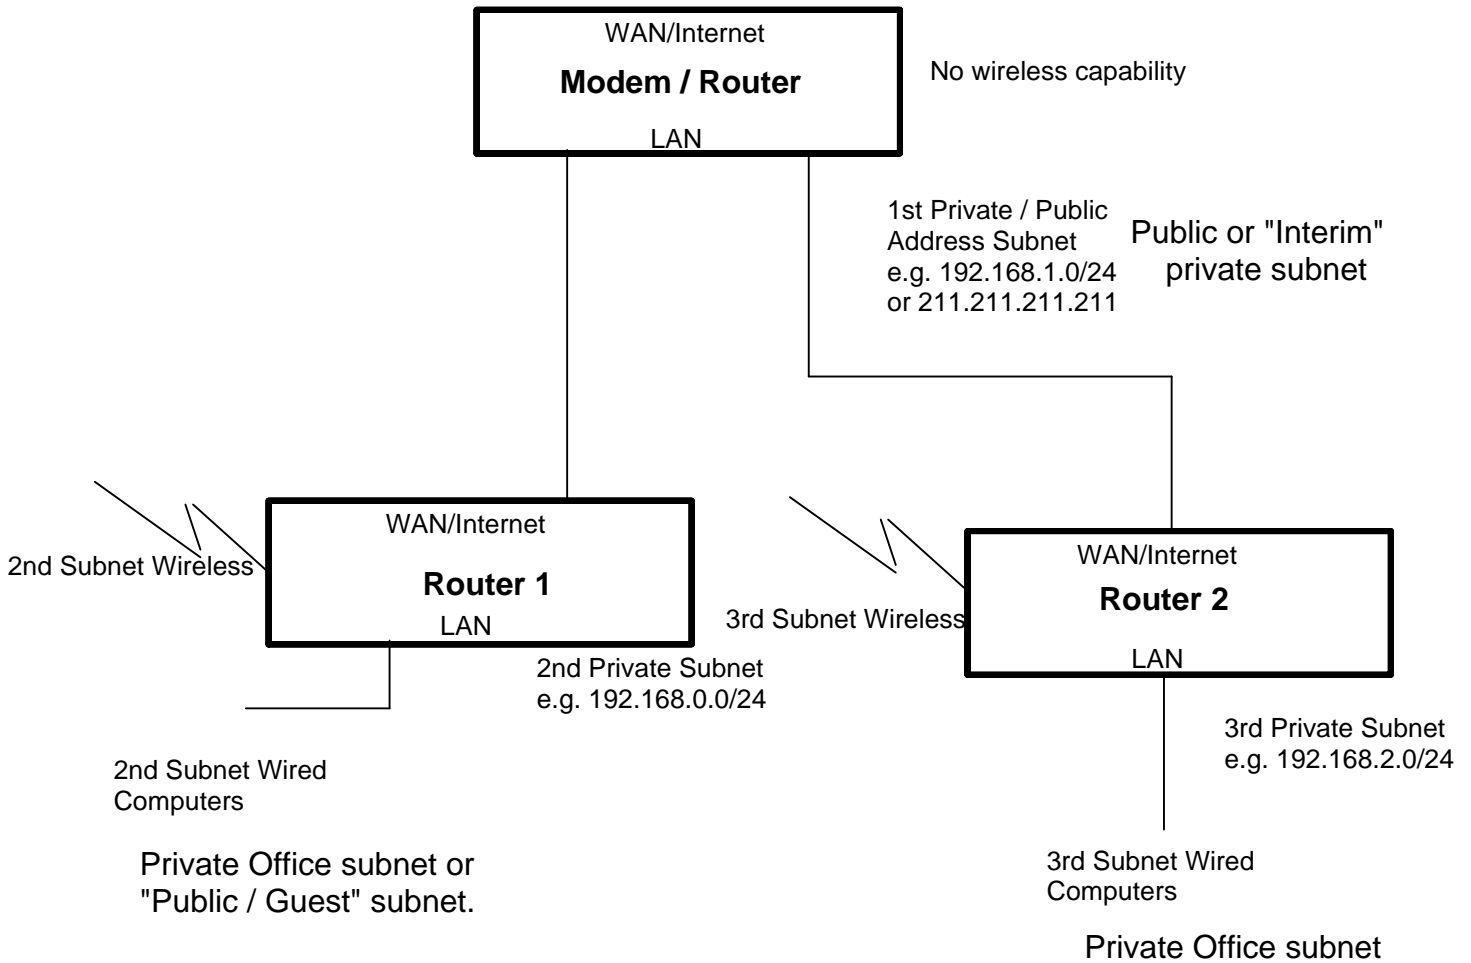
WAN/Internet

Modem / Router

LAN

No wireless capability

1st Private / Public Address Subnet e.g. 192.168.1.0/24 or 211.211.211.211

Public or "Interim" private subnet

2nd Subnet Wireless

WAN/Internet

Router 1

LAN

2nd Private Subnet e.g. 192.168.0.0/24

3rd Subnet Wireless

WAN/Internet

Router 2

LAN

3rd Private Subnet e.g. 192.168.2.0/24

2nd Subnet Wired Computers

Private Office subnet or "Public / Guest" subnet.

3rd Subnet Wired Computers

Private Office subnet